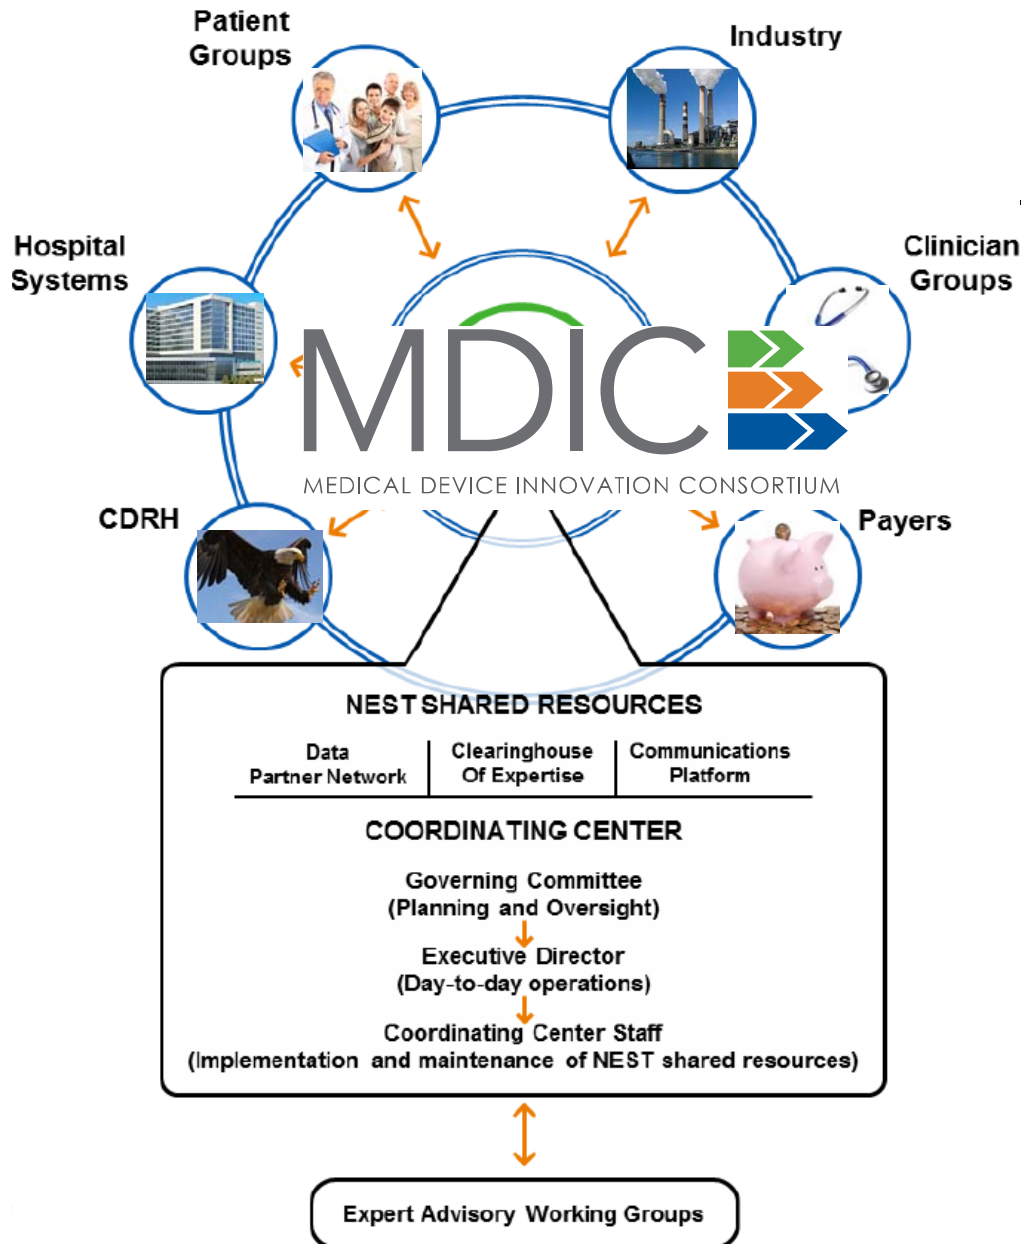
Patient Groups

Industry

Hospital Systems

Clinician Groups

MDIC

MEDICAL DEVICE INNOVATION CONSORTIUM

CDRH

Payers

NEST SHARED RESOURCES

| Data Partner Network | Clearinghouse Of Expertise | Communications Platform |
|---|---|---|

COORDINATING CENTER

Governing Committee
(Planning and Oversight)

Executive Director
(Day-to-day operations)

Coordinating Center Staff
(Implementation and maintenance of NEST shared resources)

Expert Advisory Working Groups